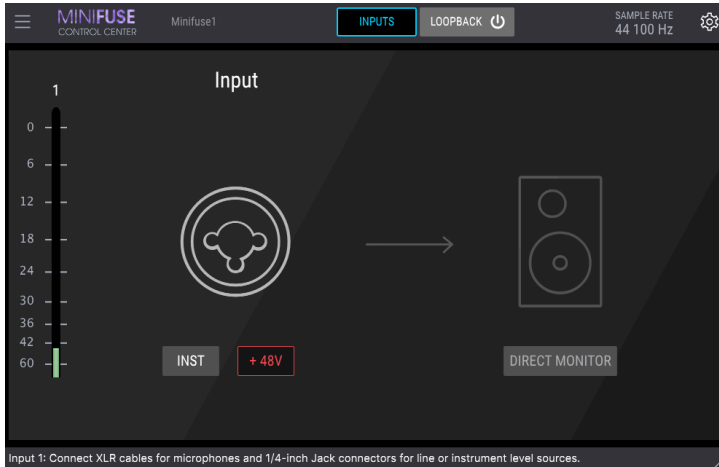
MINIFUSE CONTROL CENTER

Minifuse1

INPUTS

LOOPBACK

SAMPLE RATE
44 100 Hz

1

0
6
12
18
24
30
36
42
60

Input

INST

+ 48V

DIRECT MONITOR

Input 1: Connect XLR cables for microphones and 1/4-inch Jack connectors for line or instrument level sources.